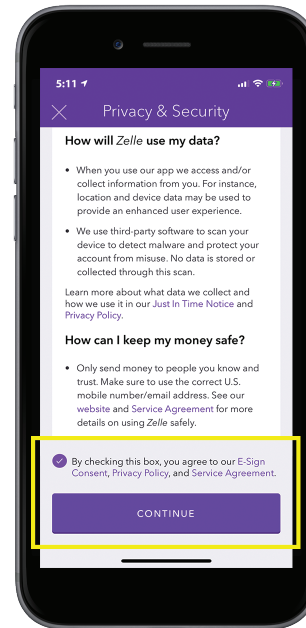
5:11

Privacy & Security

How will Zelle use my data?

• When you use our app we access and/or collect information from you. For instance, location and device data may be used to provide an enhanced user experience.

• We use third-party software to scan your device to detect malware and protect your account from misuse. No data is stored or collected through this scan.

Learn more about what data we collect and how we use it in our Just In Time Notice and Privacy Policy.

How can I keep my money safe?

• Only send money to people you know and trust. Make sure to use the correct U.S. mobile number/email address. See our website and Service Agreement for more details on using Zelle safely.

By checking this box, you agree to our E-Sign Consent, Privacy Policy, and Service Agreement.

CONTINUE